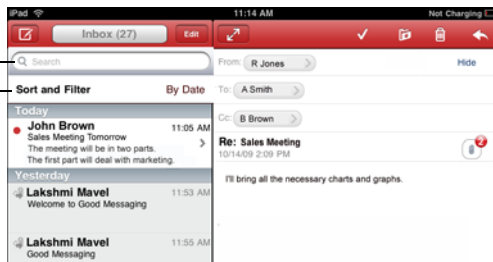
iPad
11:14 AM
Not Charging

Inbox (27)
Edit

Search

Sort and Filter
By Date

Today

John Brown
11:05 AM
Sales Meeting Tomorrow
The meeting will be in two parts. The first part will deal with marketing.

Yesterday

Lakshmi Mavel
11:15 AM
Welcome to Good Messaging

Lakshmi Mavel
11:15 AM
Good Messaging

From: R Jones
Hide

To: A Smith

Cc: B Brown

Re: Sales Meeting
10/14/09 2:09 PM

2

I'll bring all the necessary charts and graphs.